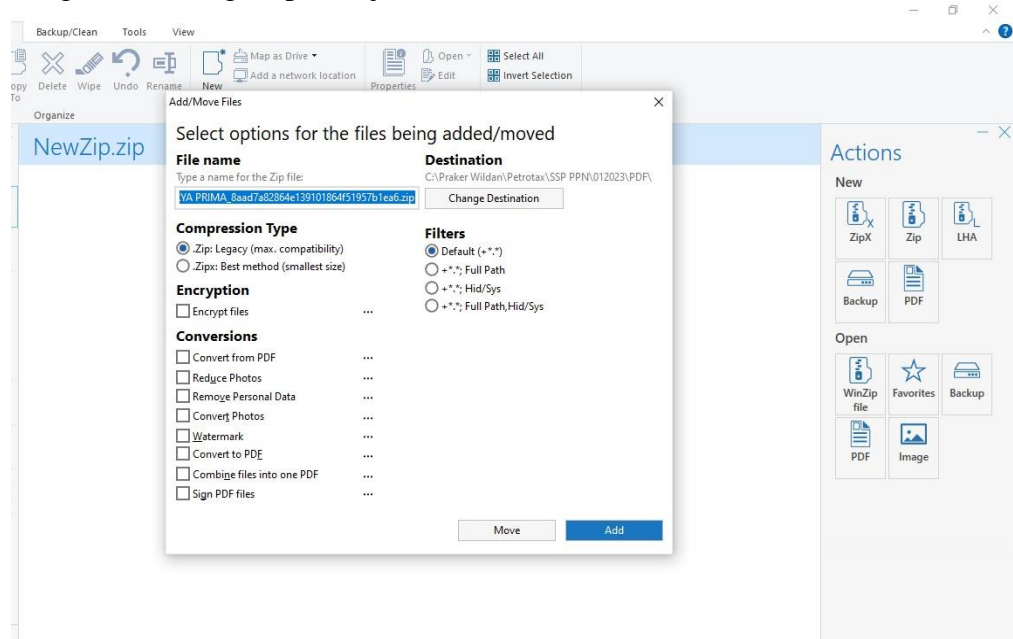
Backup/Clean Tools View

opy To Delete Wipe Undo Rename New Map as Drive ▾ Add a network location Properties Open ▾ Edit Select All Invert Selection

Organize

NewZip.zip

Add/Move Files

Select options for the files being added/moved

File name
Type a name for the Zip file:
YA PRIMA_8aad7a82864e139101864f51957b1ea6.zip

Destination
C:\Praker Wildan\Petrotax\SSP PPN\012023\PDF\
Change Destination

Compression Type
.Zip: Legacy (max. compatibility)
.Zipx: Best method (smallest size)

Filters
Default (+*.*)
+*.*; Full Path
+*.*; Hid/Sys
+*.*; Full Path,Hid/Sys

Encryption
Encrypt files ...

Conversions
Convert from PDF ...
Reduce Photos ...
Remove Personal Data ...
Convert Photos ...
Watermark ...
Convert to PDF ...
Combine files into one PDF ...
Sign PDF files ...

Move Add

Actions
New
ZipX Zip LHA
Backup PDF
Open
WinZip file Favorites Backup
PDF Image